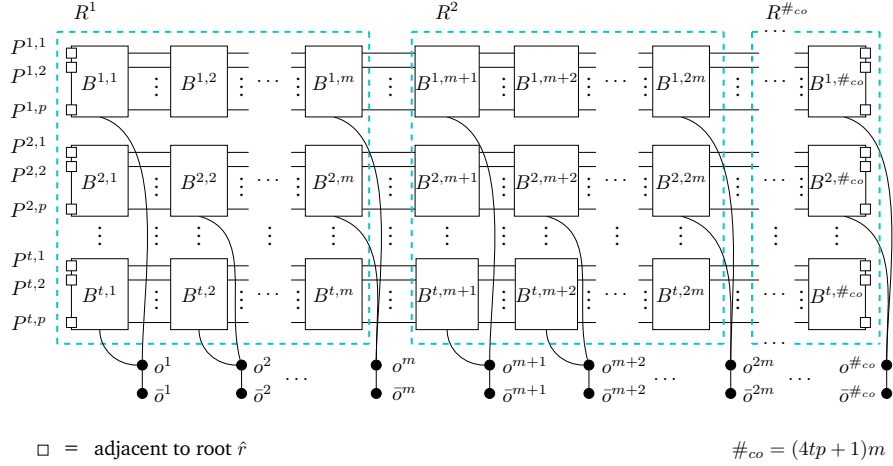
$R^1$ $R^2$ $R^{\#_{co}}$

$P^{1,1}$
$P^{1,2}$
$P^{1,p}$
$P^{2,1}$
$P^{2,2}$
$P^{2,p}$
$P^{t,1}$
$P^{t,2}$
$P^{t,p}$

$B^{1,1}$ $B^{1,2}$ $B^{1,m}$ $B^{1,m+1}$ $B^{1,m+2}$ $B^{1,2m}$ $B^{1,\#_{co}}$
$B^{2,1}$ $B^{2,2}$ $B^{2,m}$ $B^{2,m+1}$ $B^{2,m+2}$ $B^{2,2m}$ $B^{2,\#_{co}}$
$B^{t,1}$ $B^{t,2}$ $B^{t,m}$ $B^{t,m+1}$ $B^{t,m+2}$ $B^{t,2m}$ $B^{t,\#_{co}}$

$o^1$ $o^2$ $o^m$ $o^{m+1}$ $o^{m+2}$ $o^{2m}$ $o^{\#_{co}}$
$\bar{o}^1$ $\bar{o}^2$ $\bar{o}^m$ $\bar{o}^{m+1}$ $\bar{o}^{m+2}$ $\bar{o}^{2m}$ $\bar{o}^{\#_{co}}$

$\square$ = adjacent to root $\hat{r}$

$\#_{co} = (4tp+1)m$